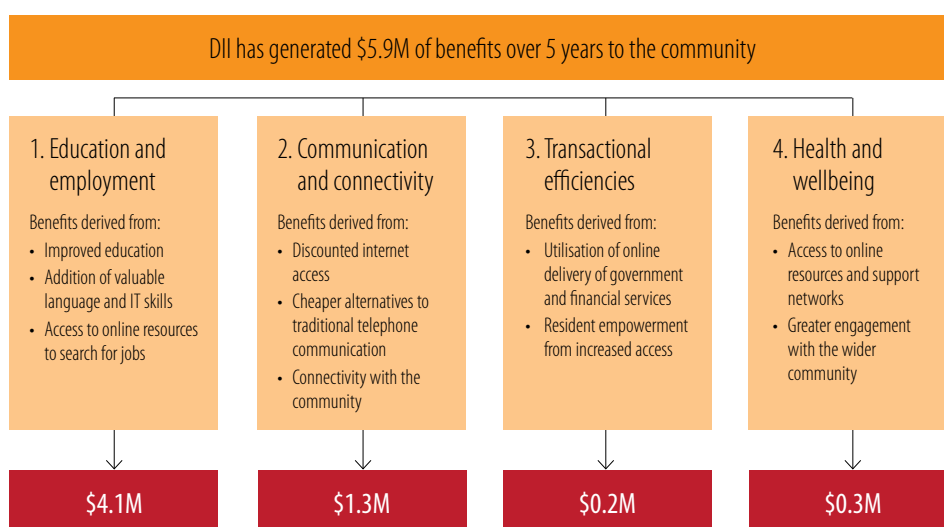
DII has generated \$5.9M of benefits over 5 years to the community

1. Education and employment

Benefits derived from:
- Improved education
- Addition of valuable language and IT skills
- Access to online resources to search for jobs

\$4.1M

2. Communication and connectivity

Benefits derived from:
- Discounted internet access
- Cheaper alternatives to traditional telephone communication
- Connectivity with the community

\$1.3M

3. Transactional efficiencies

Benefits derived from:
- Utilisation of online delivery of government and financial services
- Resident empowerment from increased access

\$0.2M

4. Health and wellbeing

Benefits derived from:
- Access to online resources and support networks
- Greater engagement with the wider community

\$0.3M